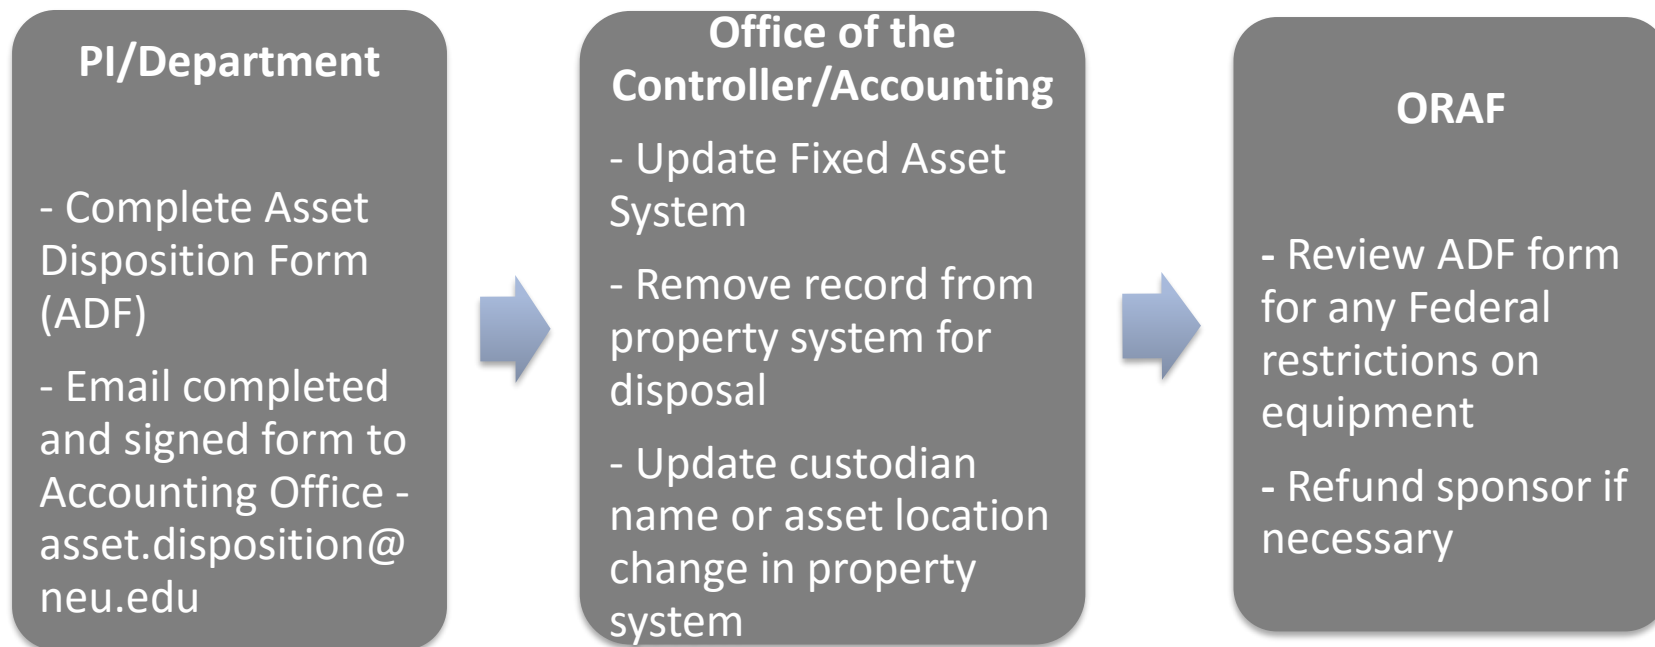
PI/Department

- Complete Asset Disposition Form (ADF)

- Email completed and signed form to Accounting Office - asset.disposition@ neu.edu

Office of the Controller/Accounting

- Update Fixed Asset System

- Remove record from property system for disposal

- Update custodian name or asset location change in property system

ORAF

- Review ADF form for any Federal restrictions on equipment

- Refund sponsor if necessary